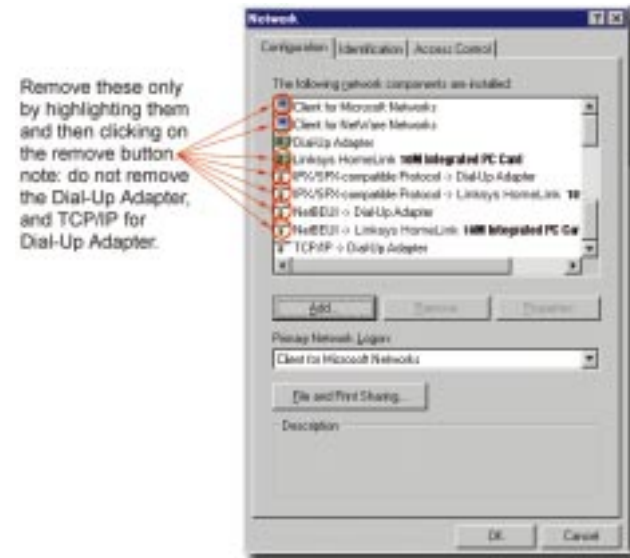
Remove these only by highlighting them and then clicking on the remove button. note: do not remove the Dial-Up Adapter, and TCP/IP for Dial-Up Adapter.

Network

Configuration | Identification | Access Control

The following network components are installed:

Client for Microsoft Networks
Client for NetWare Networks
Dial-Up Adapter
Linksys HomeLink 10M Integrated PC Card
IPX/SPX-compatible Protocol -> Dial-Up Adapter
IPX/SPX-compatible Protocol -> Linksys HomeLink 10
NetBEUI -> Dial-Up Adapter
NetBEUI -> Linksys HomeLink 10M Integrated PC Car
TCP/IP -> Dial-Up Adapter

Add... | Remove | Properties

Primary Network Logon:
Client for Microsoft Networks

File and Print Sharing...

Description

OK | Cancel